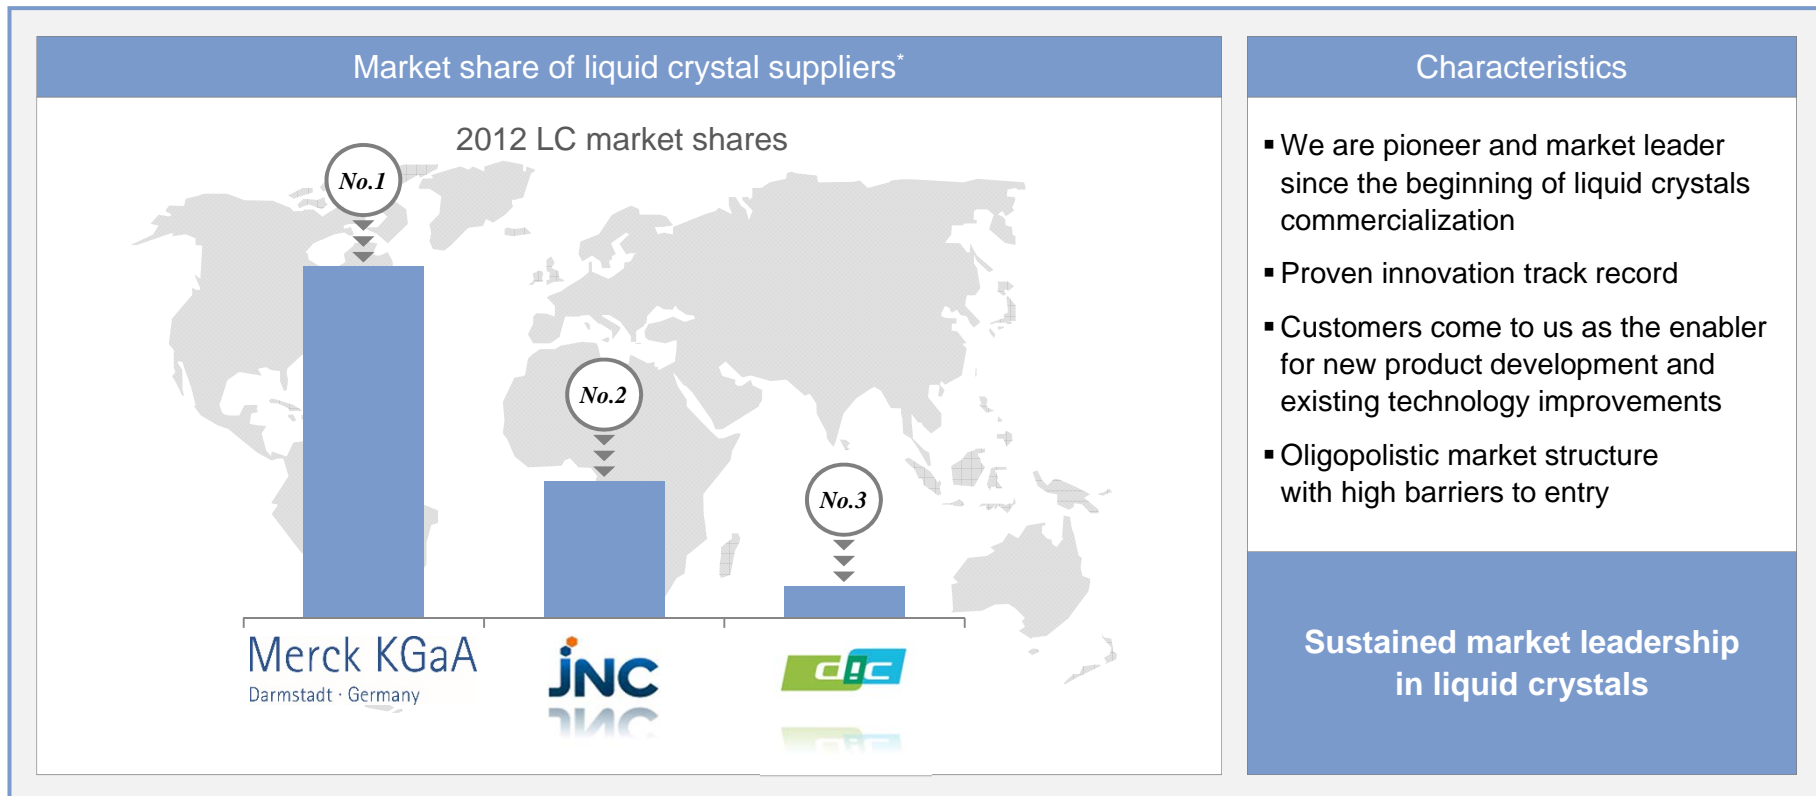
Market share of liquid crystal suppliers*

2012 LC market shares

No.1

No.2

No.3

Merck KGaA
Darmstadt · Germany

JNC

dic

Characteristics

▪ We are pioneer and market leader since the beginning of liquid crystals commercialization

▪ Proven innovation track record

▪ Customers come to us as the enabler for new product development and existing technology improvements

▪ Oligopolistic market structure with high barriers to entry

Sustained market leadership in liquid crystals